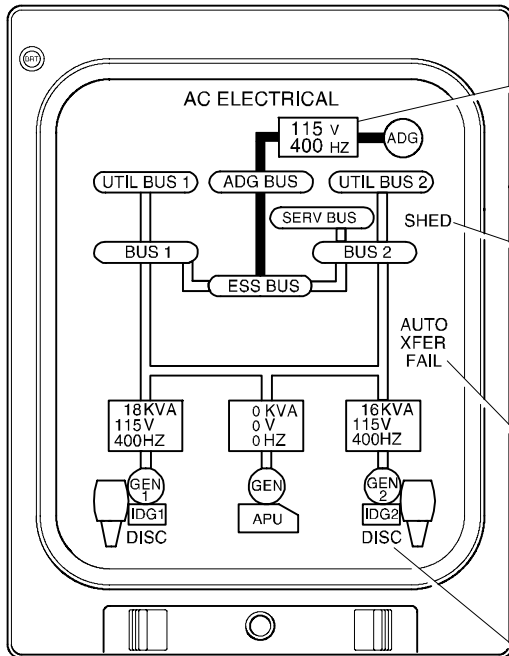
BRT

AC ELECTRICAL

115 V
400 HZ

ADG

UTIL BUS 1

ADG BUS

UTIL BUS 2

SERV BUS

SHED

BUS 1

BUS 2

ESS BUS

AUTO
XFER
FAIL

18KVA
115V
400HZ

0 KVA
0 V
0 HZ

16KVA
115V
400HZ

GEN
1

GEN

GEN
2

IDG1

APU

IDG2

DISC

DISC